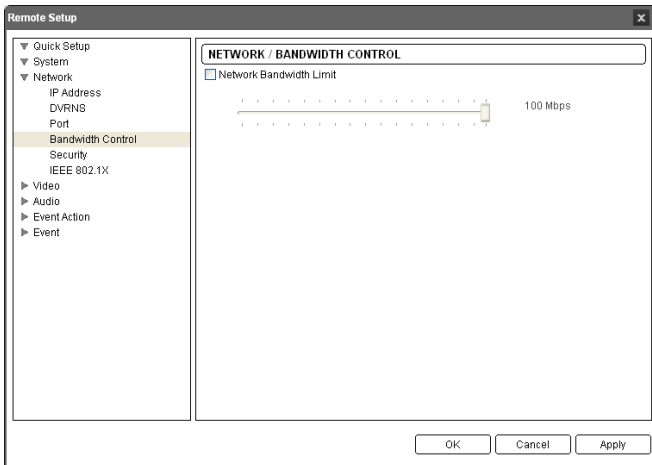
Remote Setup

▼ Quick Setup
▼ System
▼ Network
IP Address
DVRNS
Port
Bandwidth Control
Security
IEEE 802.1X
▶ Video
▶ Audio
▶ Event Action
▶ Event

NETWORK / BANDWIDTH CONTROL
Network Bandwidth Limit
100 Mbps

OK
Cancel
Apply